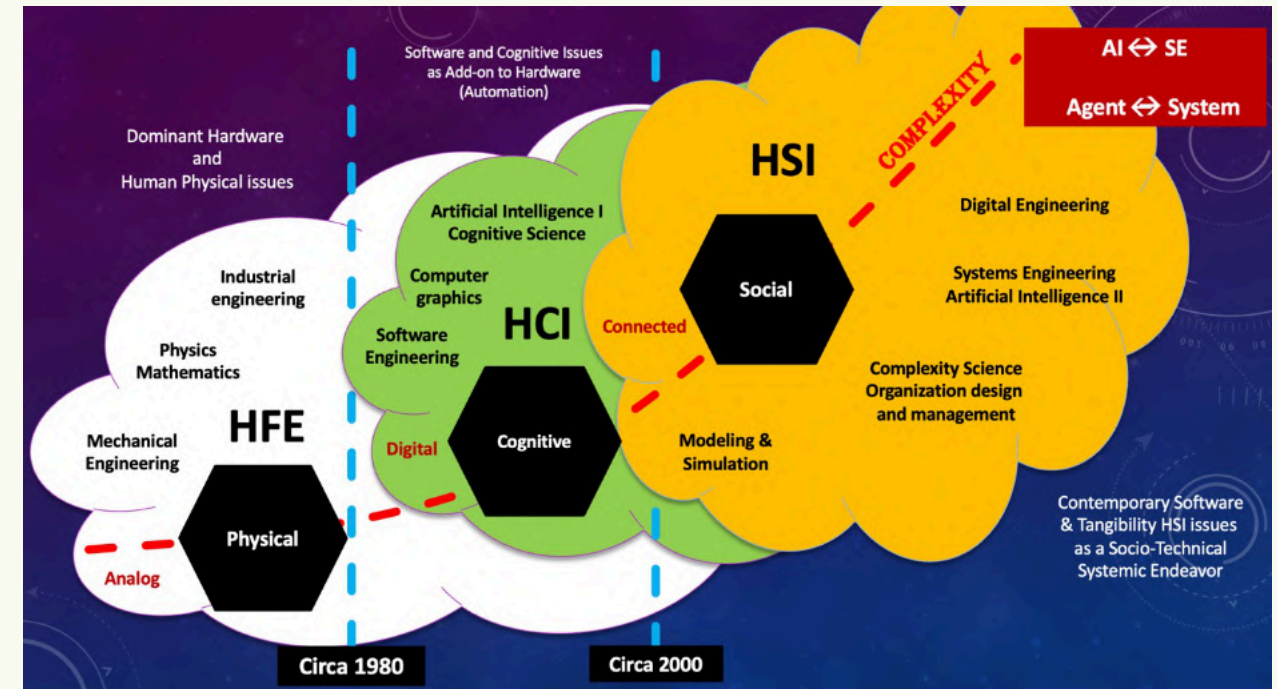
Software and Cognitive Issues as Add-on to Hardware (Automation)

AI $\Leftrightarrow$ SE

Agent $\Leftrightarrow$ System

COMPLEXITY

Dominant Hardware and Human Physical issues

HSI

Artificial Intelligence I
Cognitive Science

Digital Engineering

Industrial engineering

Computer graphics

Social

Systems Engineering
Artificial Intelligence II

Software Engineering

HCI

Connected

Physics
Mathematics

Complexity Science
Organization design and management

HFE

Mechanical Engineering

Digital

Cognitive

Modeling & Simulation

Physical

Contemporary Software & Tangibility HSI issues as a Socio-Technical Systemic Endeavor

Analog

Circa 1980

Circa 2000